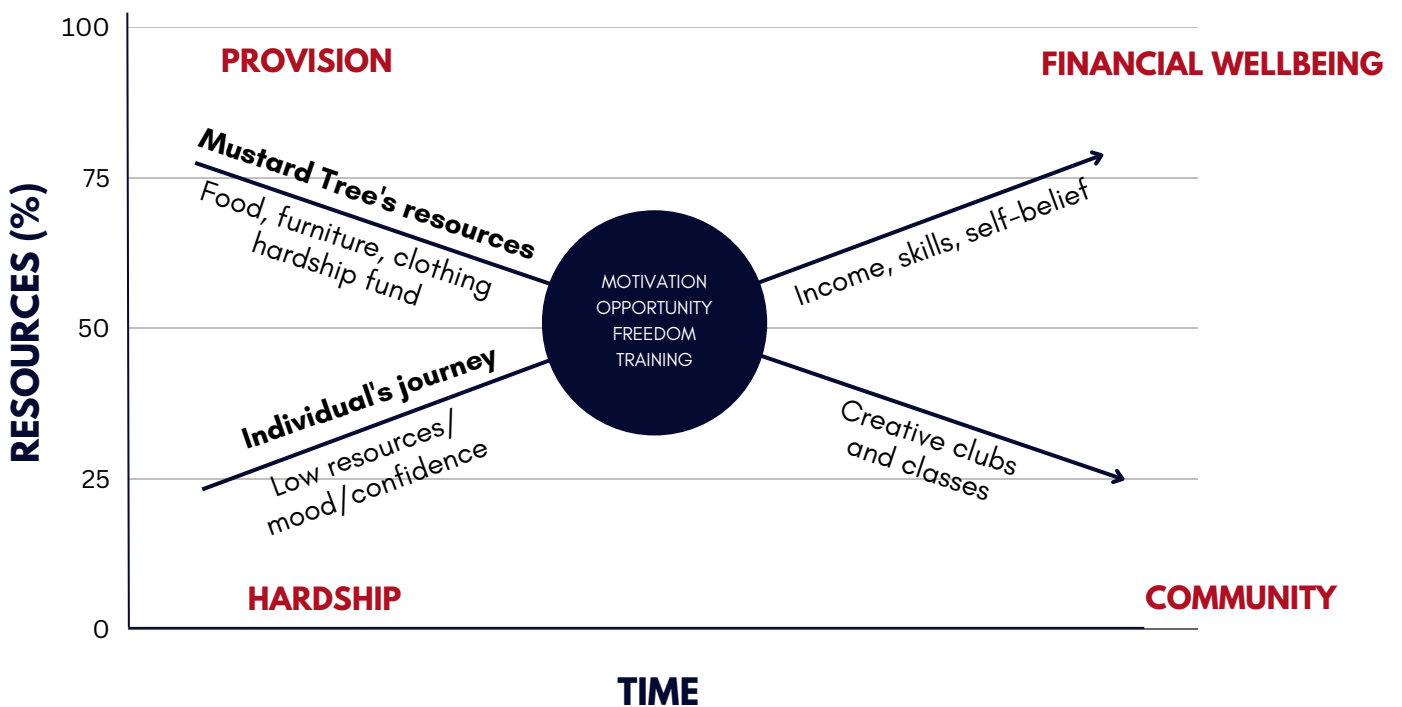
100
75
50
25
0

RESOURCES (%)

PROVISION

FINANCIAL WELLBEING

Mustard Tree's resources
Food, furniture, clothing hardship fund

MOTIVATION
OPPORTUNITY
FREEDOM
TRAINING

Income, skills, self-belief

Individual's journey
Low resources/ mood/confidence

Creative clubs and classes

HARDSHIP

COMMUNITY

TIME